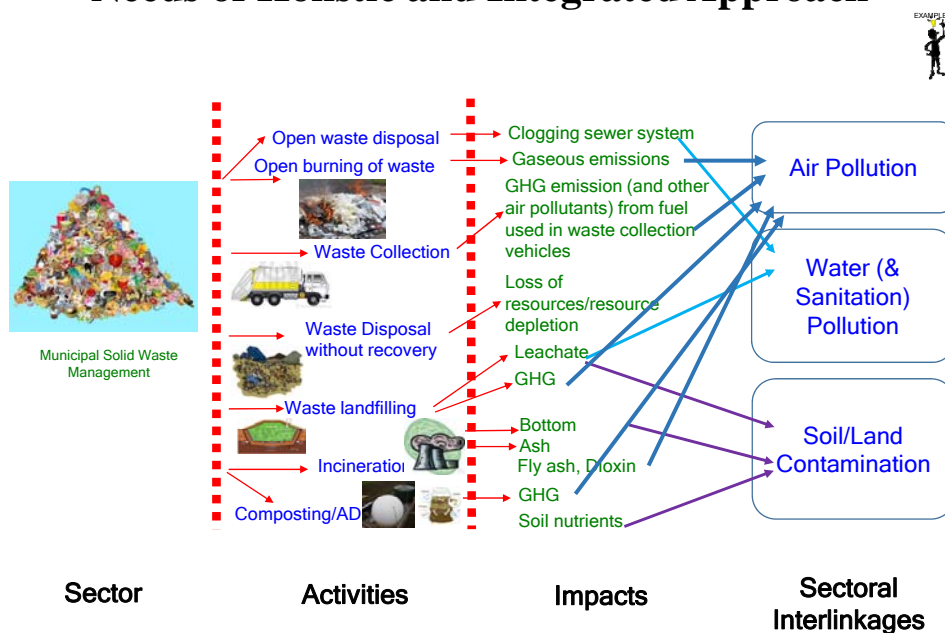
Needs of Holistic and Integrated Approach

EXAMPLE

Municipal Solid Waste Management

Open waste disposal
Open burning of waste
Waste Collection
Waste Disposal without recovery
Waste landfilling
Incineration
Composting/AD

Clogging sewer system
Gaseous emissions
GHG emission (and other air pollutants) from fuel used in waste collection vehicles
Loss of resources/resource depletion
Leachate
GHG
Bottom Ash
Fly ash, Dioxin
GHG
Soil nutrients

Air Pollution
Water (& Sanitation) Pollution
Soil/Land Contamination

Sector
Activities
Impacts
Sectoral Interlinkages